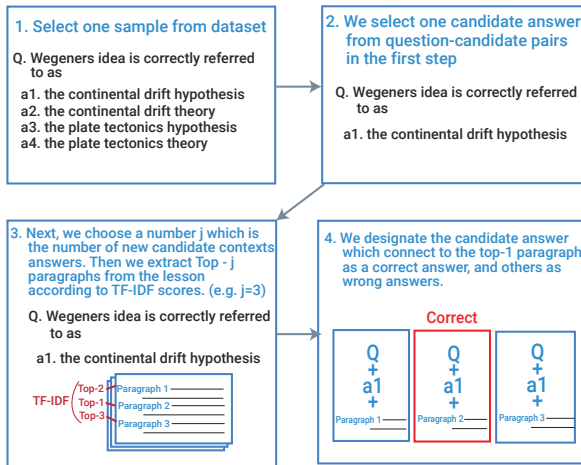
1. Select one sample from dataset

Q. Wegeners idea is correctly referred to as

a1. the continental drift hypothesis
a2. the continental drift theory
a3. the plate tectonics hypothesis
a4. the plate tectonics theory

2. We select one candidate answer from question-candidate pairs in the first step

Q. Wegeners idea is correctly referred to as

a1. the continental drift hypothesis

3. Next, we choose a number j which is the number of new candidate contexts answers. Then we extract Top - j paragraphs from the lesson according to TF-IDF scores. (e.g. j=3)

Q. Wegeners idea is correctly referred to as

a1. the continental drift hypothesis

TF-IDF
Top-2
Top-1
Top-3
Paragraph 1
Paragraph 2
Paragraph 3

4. We designate the candidate answer which connect to the top-1 paragraph as a correct answer, and others as wrong answers.

Correct

Q
+
a1
+
Paragraph 1

Q
+
a1
+
Paragraph 2

Q
+
a1
+
Paragraph 3